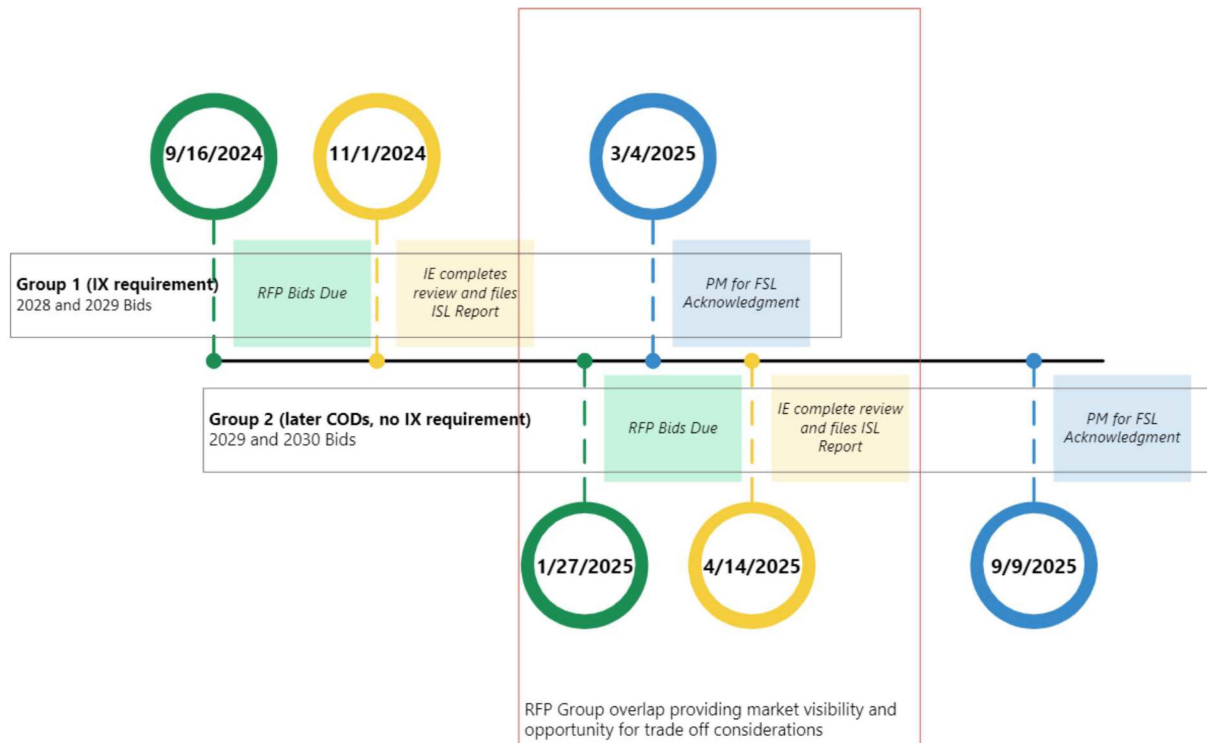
9/16/2024

11/1/2024

3/4/2025

Group 1 (IX requirement)
2028 and 2029 Bids

RFP Bids Due

IE completes review and files ISL Report

PM for FSL Acknowledgment

Group 2 (later CODs, no IX requirement)
2029 and 2030 Bids

RFP Bids Due

IE complete review and files ISL Report

PM for FSL Acknowledgment

1/27/2025

4/14/2025

9/9/2025

RFP Group overlap providing market visibility and opportunity for trade off considerations